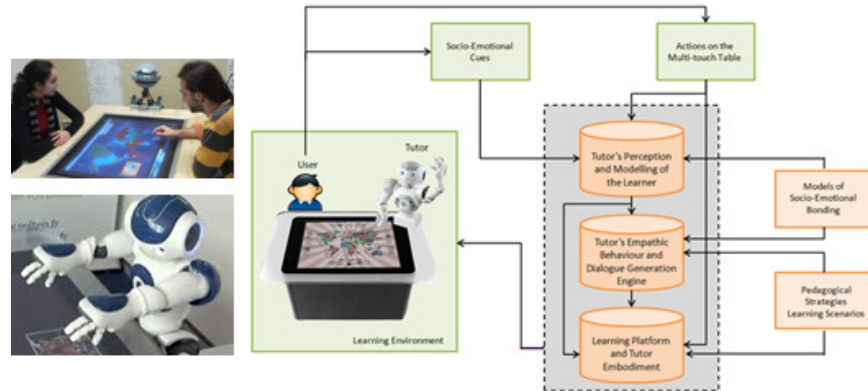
Socio-Emotional Cues

Actions on the Multi-touch Table

User

Tutor

Tutor's Perception and Modelling of the Learner

Models of Socio-Emotional Bonding

Tutor's Empathic Behaviour and Dialogue Generation Engine

Pedagogical Strategies Learning Scenarios

Learning Platform and Tutor Embodiment

Learning Environment

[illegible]seiten.fr